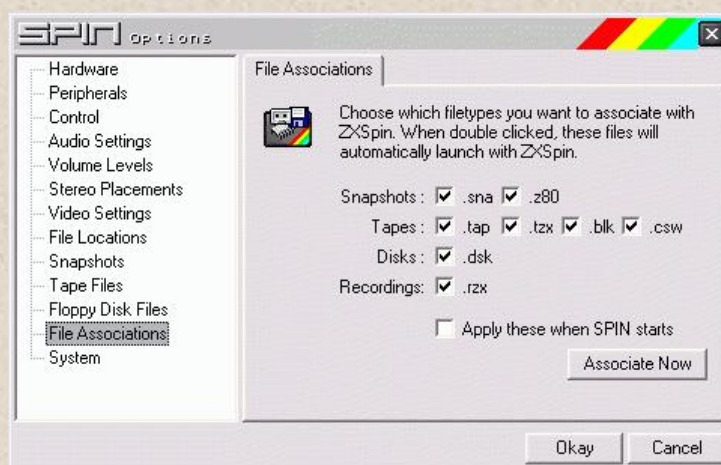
SPIN Options

Hardware
Peripherals
Control
Audio Settings
Volume Levels
Stereo Placements
Video Settings
File Locations
Snapshots
Tape Files
Floppy Disk Files
File Associations
System

File Associations

Choose which filetypes you want to associate with ZXSpin. When double clicked, these files will automatically launch with ZXSpin.

Snapshots : .sna .z80
Tapes : .tap .tzx .blk .csw
Disks : .dsk
Recordings: .rzx

Apply these when SPIN starts

Associate Now

Okay
Cancel